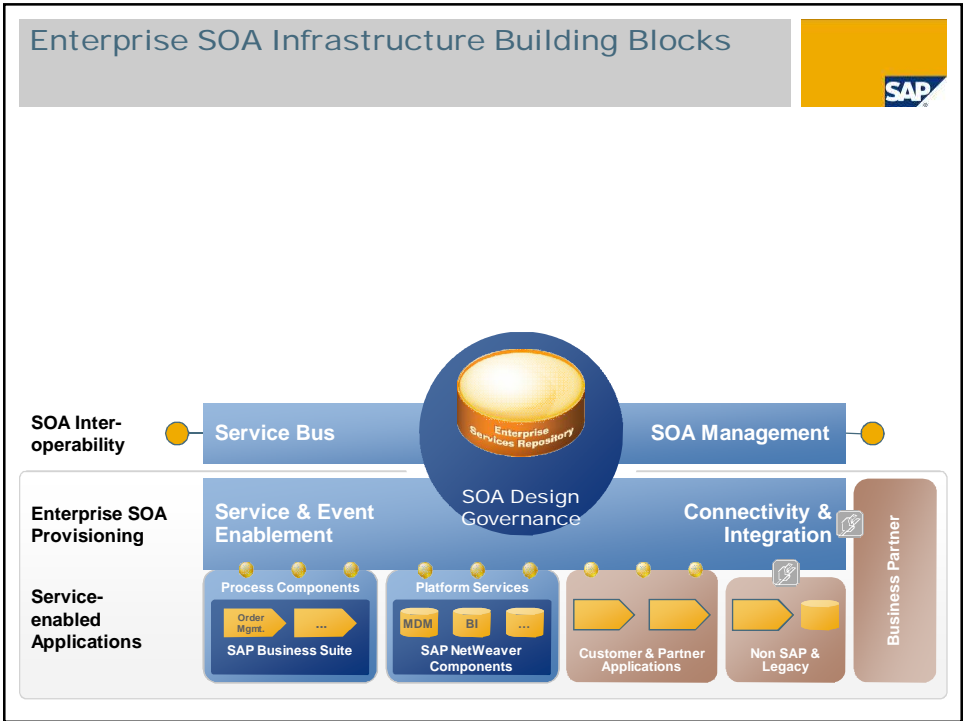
Enterprise SOA Infrastructure Building Blocks

SAP

SOA Interoperability

Service Bus

Enterprise Services Repository

SOA Management

Enterprise SOA Provisioning

Service & Event Enablement

SOA Design Governance

Connectivity & Integration

Business Partner

Service-enabled Applications

Process Components

Order Mgmt.

...

SAP Business Suite

Platform Services

MDM

BI

...

SAP NetWeaver Components

Customer & Partner Applications

Non SAP & Legacy